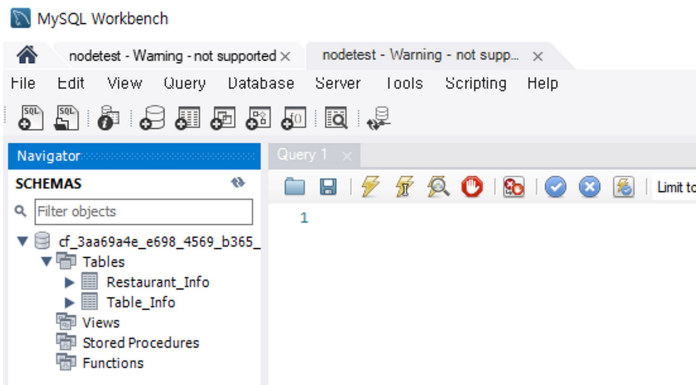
MySQL Workbench

nodetest - Warning - not supported ×
nodetest - Warning - not supp... ×

File Edit View Query Database Server Tools Scripting Help

SQL SQL

Navigator
SCHEMAS
Filter objects
cf_3aa69a4e_e698_4569_b365_
Tables
Restaurant_Info
Table_Info
Views
Stored Procedures
Functions

Query 1 ×

Limit to

1